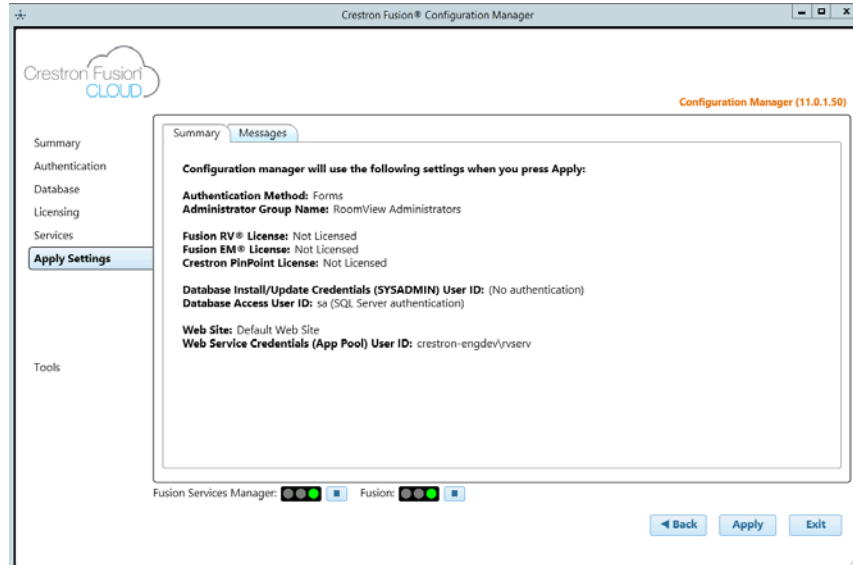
Crestron Fusion® Configuration Manager

Crestron Fusion CLOUD

Configuration Manager (11.0.1.50)

Summary
Authentication
Database
Licensing
Services
Apply Settings

Tools

Summary Messages

Configuration manager will use the following settings when you press Apply:

Authentication Method: Forms
Administrator Group Name: RoomView Administrators

Fusion RV® License: Not Licensed
Fusion EM® License: Not Licensed
Crestron PinPoint License: Not Licensed

Database Install/Update Credentials (SYSADMIN) User ID: (No authentication)
Database Access User ID: sa (SQL Server authentication)

Web Site: Default Web Site
Web Service Credentials (App Pool) User ID: crestron-engdev\rvserv

Fusion Services Manager: Fusion:

◄ Back Apply Exit